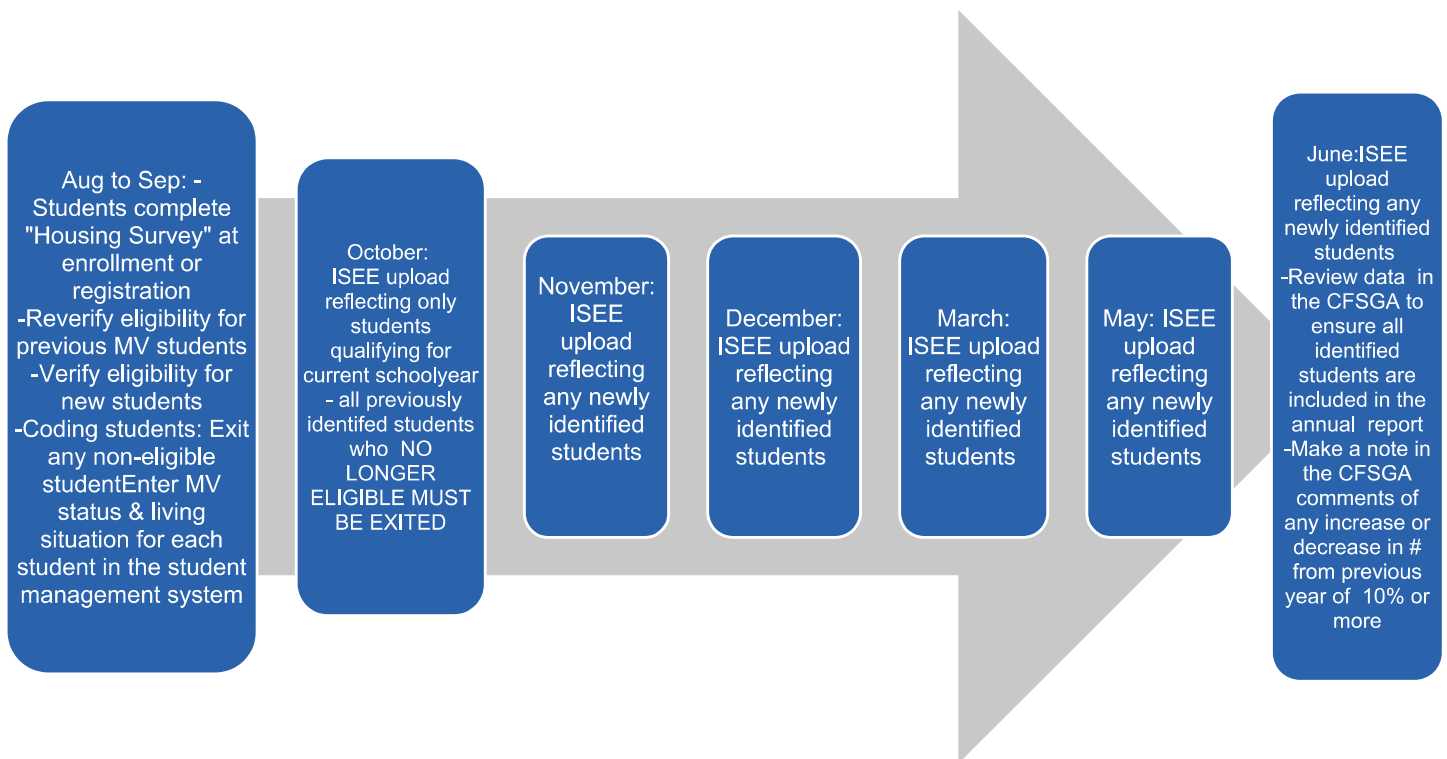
Aug to Sep: - Students complete "Housing Survey" at enrollment or registration
-Reverify eligibility for previous MV students
-Verify eligibility for new students
-Coding students: Exit any non-eligible studentEnter MV status & living situation for each student in the student management system

October: ISEE upload reflecting only students qualifying for current schoolyear - all previously identifed students who NO LONGER ELIGIBLE MUST BE EXITED

November: ISEE upload reflecting any newly identified students

December: ISEE upload reflecting any newly identified students

March: ISEE upload reflecting any newly identified students

May: ISEE upload reflecting any newly identified students

June:ISEE upload reflecting any newly identified students
-Review data in the CFSGA to ensure all identified students are included in the annual report
-Make a note in the CFSGA comments of any increase or decrease in # from previous year of 10% or more